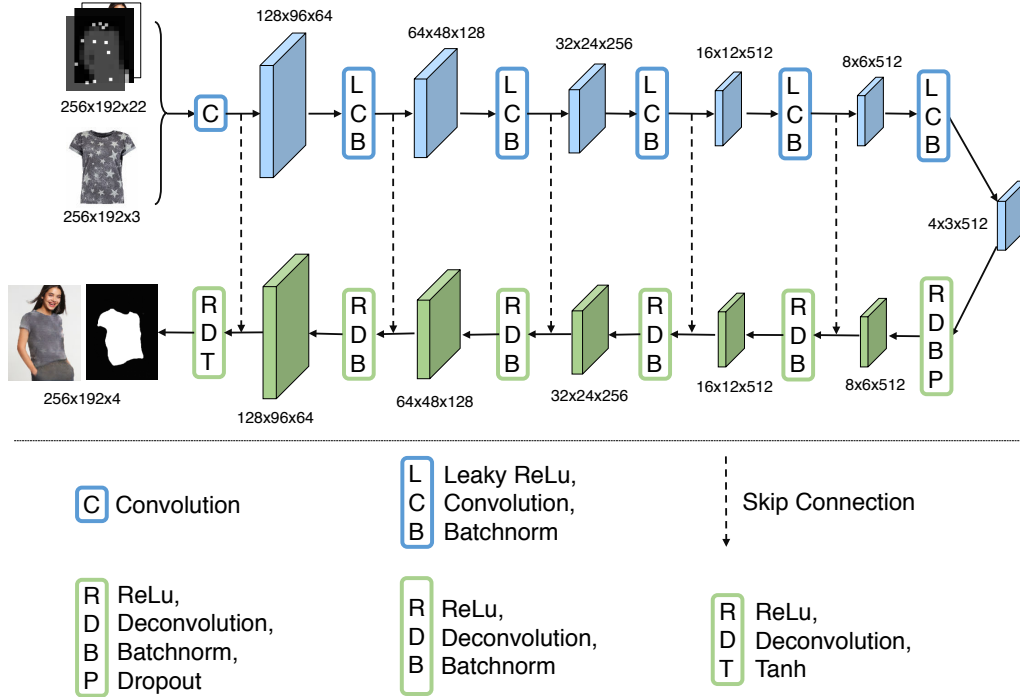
256x192x22

256x192x3

C

128x96x64

L
C
B

64x48x128

L
C
B

32x24x256

L
C
B

16x12x512

L
C
B

8x6x512

L
C
B

4x3x512

R
D
B
P

8x6x512

R
D
B

16x12x512

R
D
B

32x24x256

R
D
B

64x48x128

R
D
B

128x96x64

R
D
T

256x192x4

C Convolution

L Leaky ReLu,
C Convolution,
B Batchnorm

Skip Connection

R ReLu,
D Deconvolution,
B Batchnorm,
P Dropout

R ReLu,
D Deconvolution,
B Batchnorm

R ReLu,
D Deconvolution,
T Tanh